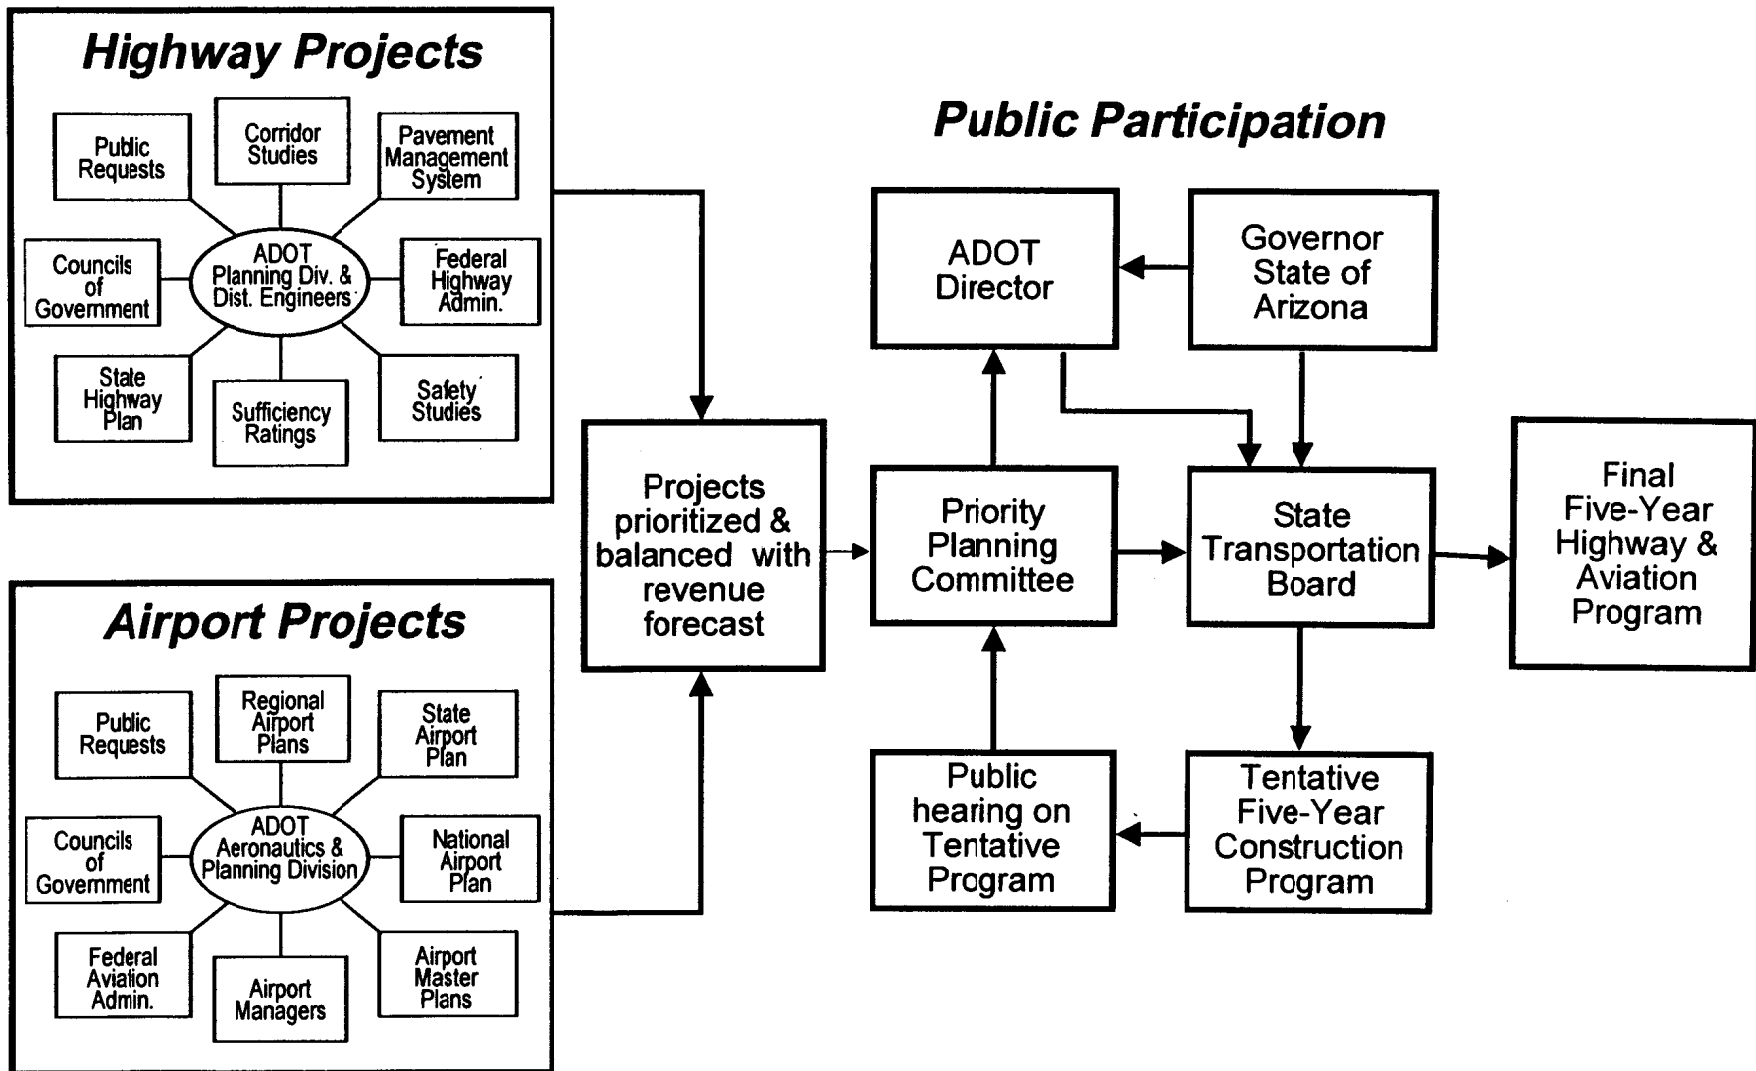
Highway Projects

Public Requests

Corridor Studies

Pavement Management System

Councils of Government

ADOT Planning Div. & Dist. Engineers

Federal Highway Admin.

State Highway Plan

Sufficiency Ratings

Safety Studies

Airport Projects

Public Requests

Regional Airport Plans

State Airport Plan

Councils of Government

ADOT Aeronautics & Planning Division

National Airport Plan

Federal Aviation Admin.

Airport Managers

Airport Master Plans

Projects prioritized & balanced with revenue forecast

Public Participation

ADOT Director

Governor State of Arizona

Priority Planning Committee

State Transportation Board

Final Five-Year Highway & Aviation Program

Public hearing on Tentative Program

Tentative Five-Year Construction Program